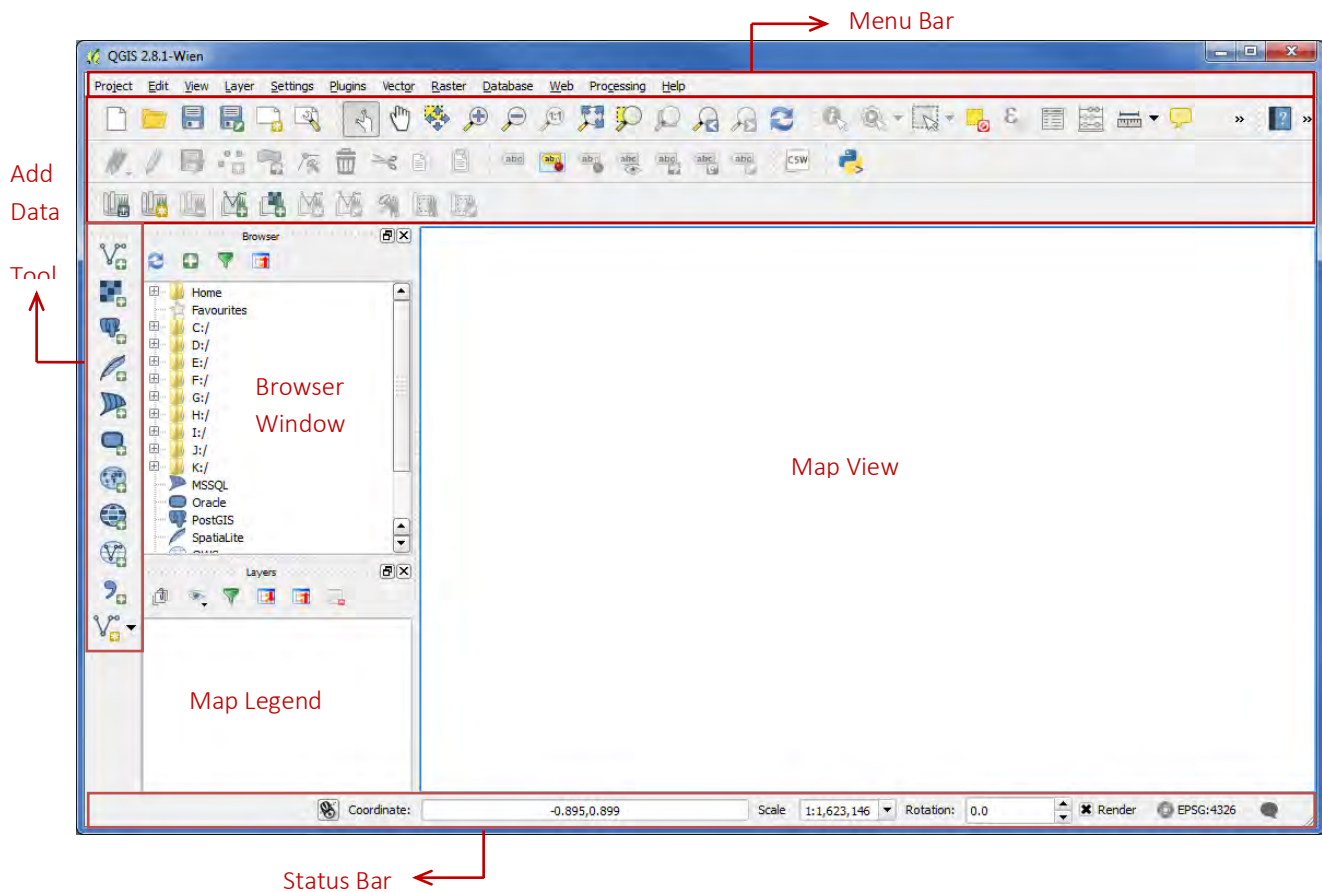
Menu Bar

QGIS 2.8.1-Wien

Project Edit View Layer Settings Plugins Vector Raster Database Web Processing Help

CSW

Add Data Tool

Browser

Home
Favourites
C:/
D:/
E:/
F:/
G:/
H:/
I:/
J:/
K:/
MSSQL
Oracle
PostGIS
SpatiaLite

Browser Window

Layers

Map Legend

Map View

Coordinate: -0.895,0.899 Scale 1:1,623,146 Rotation: 0.0 Render EPSG:4326

Status Bar